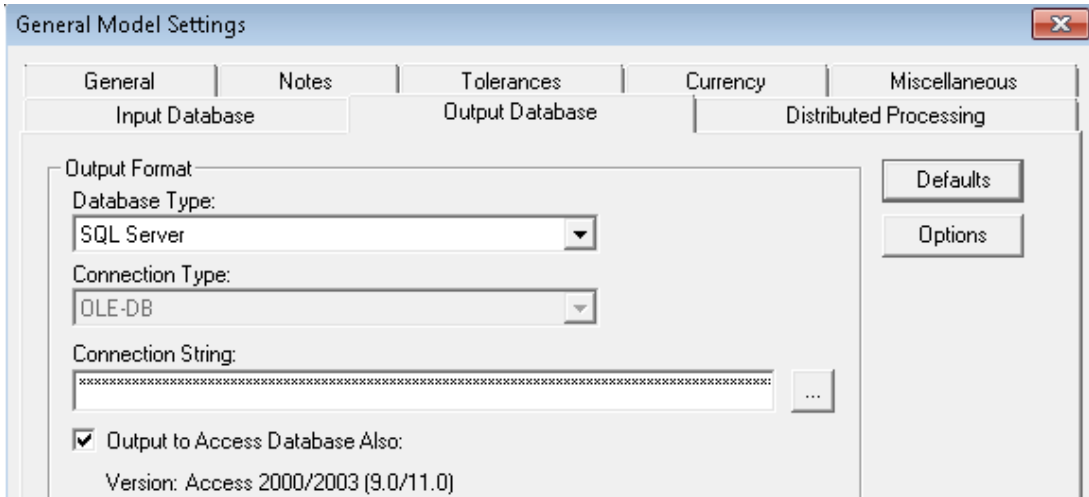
General Model Settings

General | Notes | Tolerances | Currency | Miscellaneous
Input Database | Output Database | Distributed Processing

Output Format
Database Type:
SQL Server
Connection Type:
OLE-DB
Connection String:
****************************************************************************************
...
Output to Access Database Also:
Version: Access 2000/2003 (9.0/11.0)

Defaults
Options